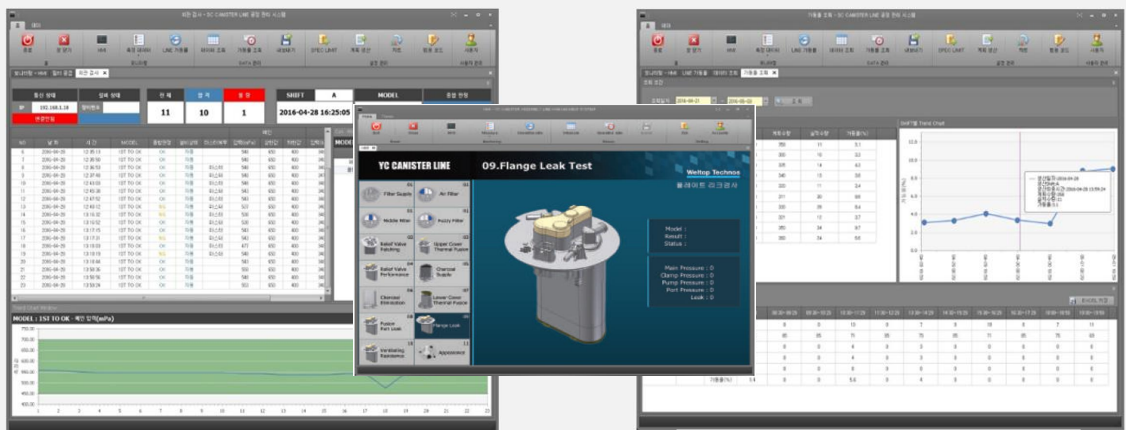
YC CANISTER LINE

09.Flange Leak Test

Weltop Technos

플랜지 리크검사

Filter Supply

Air filter

Mobile Filter

Fuzzy Filter

Relief Valve Painting

Upper Cover Thermal Fusion

Relief Valve Performance

Charcoal Supply

Charcoal Elimination

Lower Cover Thermal Fusion

Fusion Port Leak

Flange Leak

Verification Appearance

Appearance

Model :

Result :

Status :

Main Pressure : 0

Clamp Pressure : 0

Pump Pressure : 0

Port Pressure : 0

Leak : 0

SHIFT

A

MODEL

11

10

1

2016-04-28 16:25:05

192.168.1.18

MODEL : 1ST TO OK - 메인 압력(mPa)

SHIFT별 Trend Chart